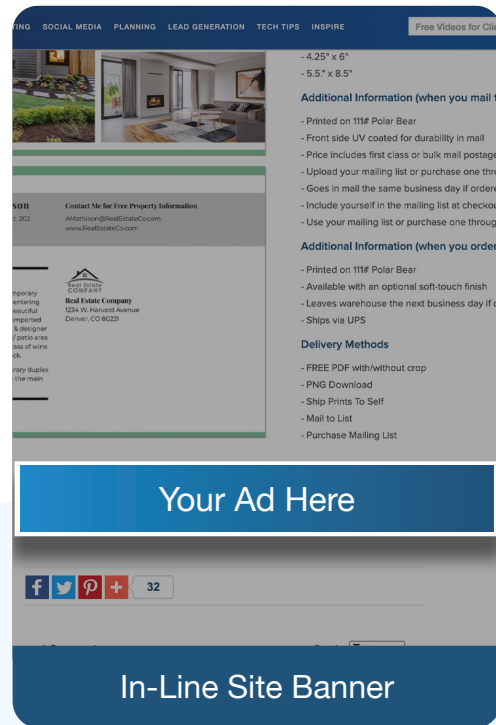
TING SOCIAL MEDIA PLANNING LEAD GENERATION TECH TIPS INSPIRE Free Videos for Cli

- 4.25" x 6"
- 5.5" x 8.5"

Additional Information (when you mail t

- Printed on 111# Polar Bear
- Front side UV coated for durability in mail
- Price includes first class or bulk mail postage
- Upload your mailing list or purchase one thro
- Goes in mail the same business day if ordere
- Include yourself in the mailing list at checkou
- Use your mailing list or purchase one throug

Additional Information (when you order

- Printed on 111# Polar Bear
- Available with an optional soft-touch finish
- Leaves warehouse the next business day if o
- Ships via UPS

Delivery Methods

- FREE PDF with/without crop
- PNG Download
- Ship Prints To Self
- Mail to List
- Purchase Mailing List

son
t. 202

Contact Me for Free Property Information
AMathison@RealEstateCo.com
www.RealEstateCo.com

mporary
entering
beautiful
mported
& designer
/ patio area
lass of wine
ck.
ary duplex
the main

Real Estate COMPANY
Real Estate Company
1234 W. Harvard Avenue
Denver, CO 80221

Your Ad Here

32

In-Line Site Banner